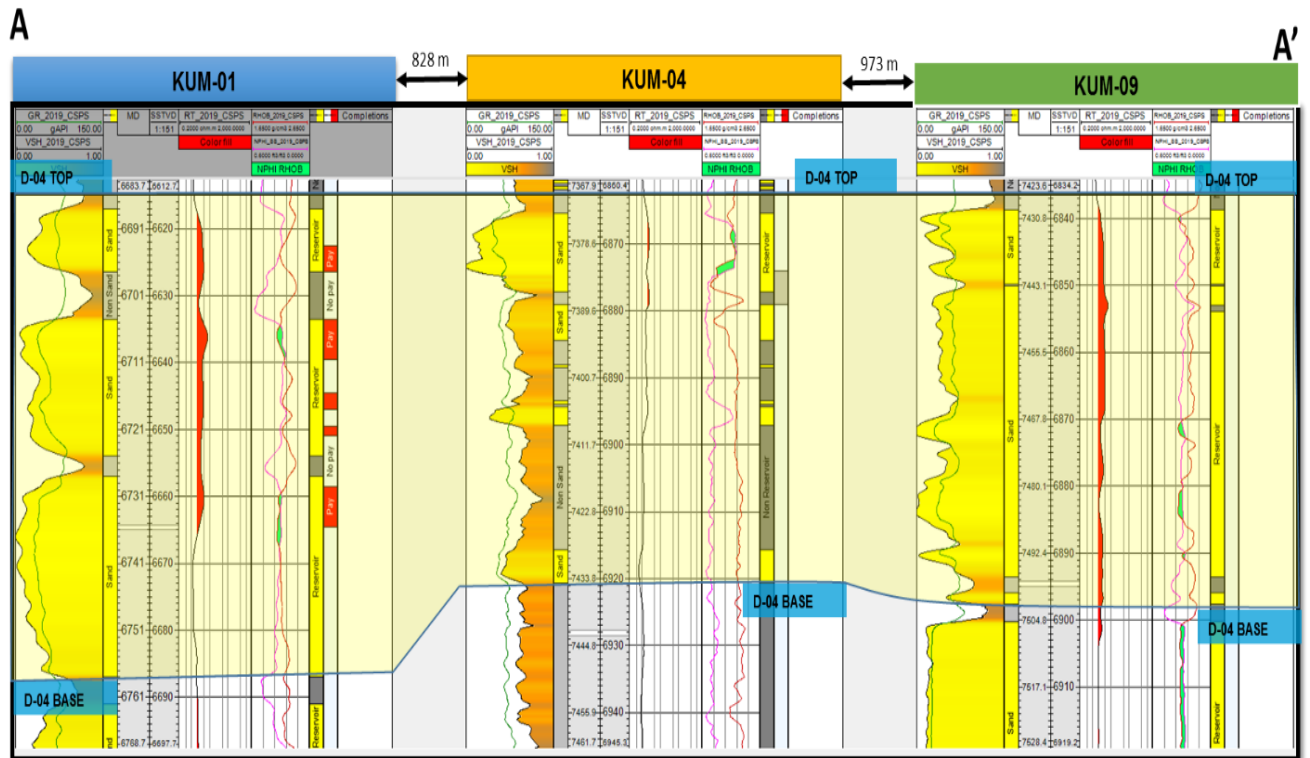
A

A'

KUM-01

828 m

KUM-04

973 m

KUM-09

GR_2019_CSPS
0.00 gAPI 150.00
VSH_2019_CSPS
0.00 1.00
MD
SSTVD
1:151
RT_2019_CSPS
0.2000 ohm.m 2000.0000
Color fill
RHOB_2019_CSPS
1.6500 g/cm3 2.6500
NPHI_SS_2019_CSPS
0.6000 ft3/ft3 0.0000
NPHI RHOB
Completions

D-04 TOP

6683.7 6612.7
6691 6620
6701 6630
6711 6640
6721 6650
6731 6660
6741 6670
6751 6680
6761 6690
6768.7 6697.7

Sand
Non Sand
Sand
Sand
Sand
Reservoir
Pay
No pay
Pay
Reservoir
No pay
Pay
Reservoir
Reservoir

D-04 BASE

GR_2019_CSPS
0.00 gAPI 150.00
VSH_2019_CSPS
0.00 1.00
VSH
SSTVD
1:151
RT_2019_CSPS
0.2000 ohm.m 2000.0000
Color fill
RHOB_2019_CSPS
1.6500 g/cm3 2.6500
NPHI_SS_2019_CSPS
0.6000 ft3/ft3 0.0000
NPHI RHOB
Completions

D-04 TOP

7367.9 6860.4
7378.8 6870
7389.8 6880
7400.7 6890
7411.7 6900
7422.8 6910
7433.8 6920
7444.8 6930
7455.9 6940
7461.7 6945.3

Sand
Sand
Non Sand
Reservoir
Non Reservoir

D-04 BASE

GR_2019_CSPS
0.00 gAPI 150.00
VSH_2019_CSPS
0.00 1.00
VSH
MD
SSTVD
1:151
RT_2019_CSPS
0.2000 ohm.m 2000.0000
Color fill
RHOB_2019_CSPS
1.6500 g/cm3 2.6500
NPHI_SS_2019_CSPS
0.6000 ft3/ft3 0.0000
NPHI RHOB
Completions

D-04 TOP

7423.6 6834.2
7430.8 6840
7443.1 6850
7455.5 6860
7467.8 6870
7480.1 6880
7492.4 6890
7504.8 6900
7517.1 6910
7528.4 6919.2

Sand
Sand
Sand
Reservoir
Reservoir
Reservoir

D-04 BASE